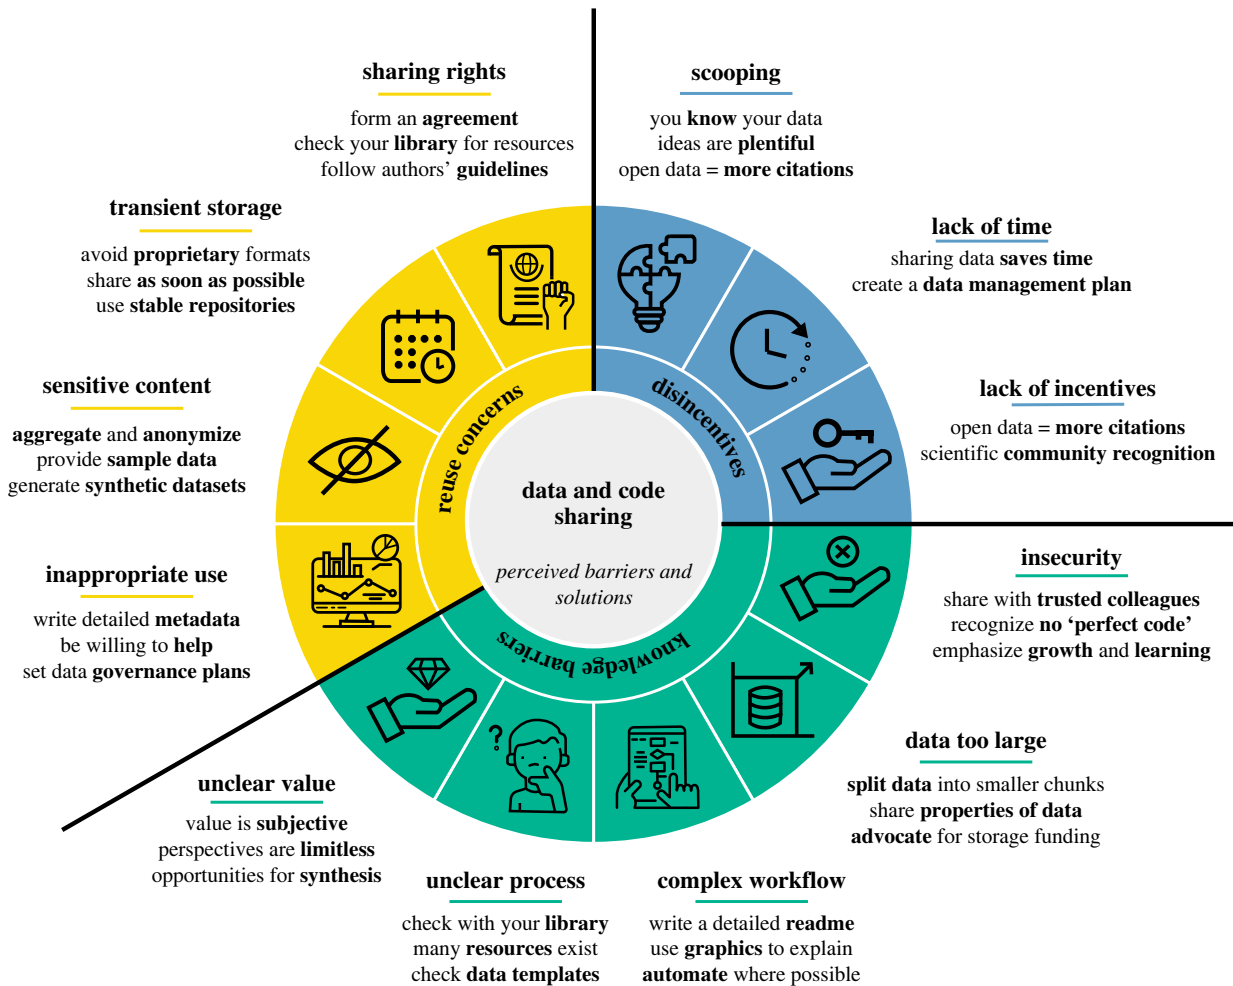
sharing rights
form an agreement
check your library for resources
follow authors' guidelines

scooping
you know your data
ideas are plentiful
open data = more citations

transient storage
avoid proprietary formats
share as soon as possible
use stable repositories

lack of time
sharing data saves time
create a data management plan

sensitive content
aggregate and anonymize
provide sample data
generate synthetic datasets

lack of incentives
open data = more citations
scientific community recognition

reuse concerns

disincentives

data and code sharing

perceived barriers and solutions

knowledge barriers

inappropriate use
write detailed metadata
be willing to help
set data governance plans

insecurity
share with trusted colleagues
recognize no 'perfect code'
emphasize growth and learning

data too large
split data into smaller chunks
share properties of data
advocate for storage funding

unclear value
value is subjective
perspectives are limitless
opportunities for synthesis

unclear process
check with your library
many resources exist
check data templates

complex workflow
write a detailed readme
use graphics to explain
automate where possible